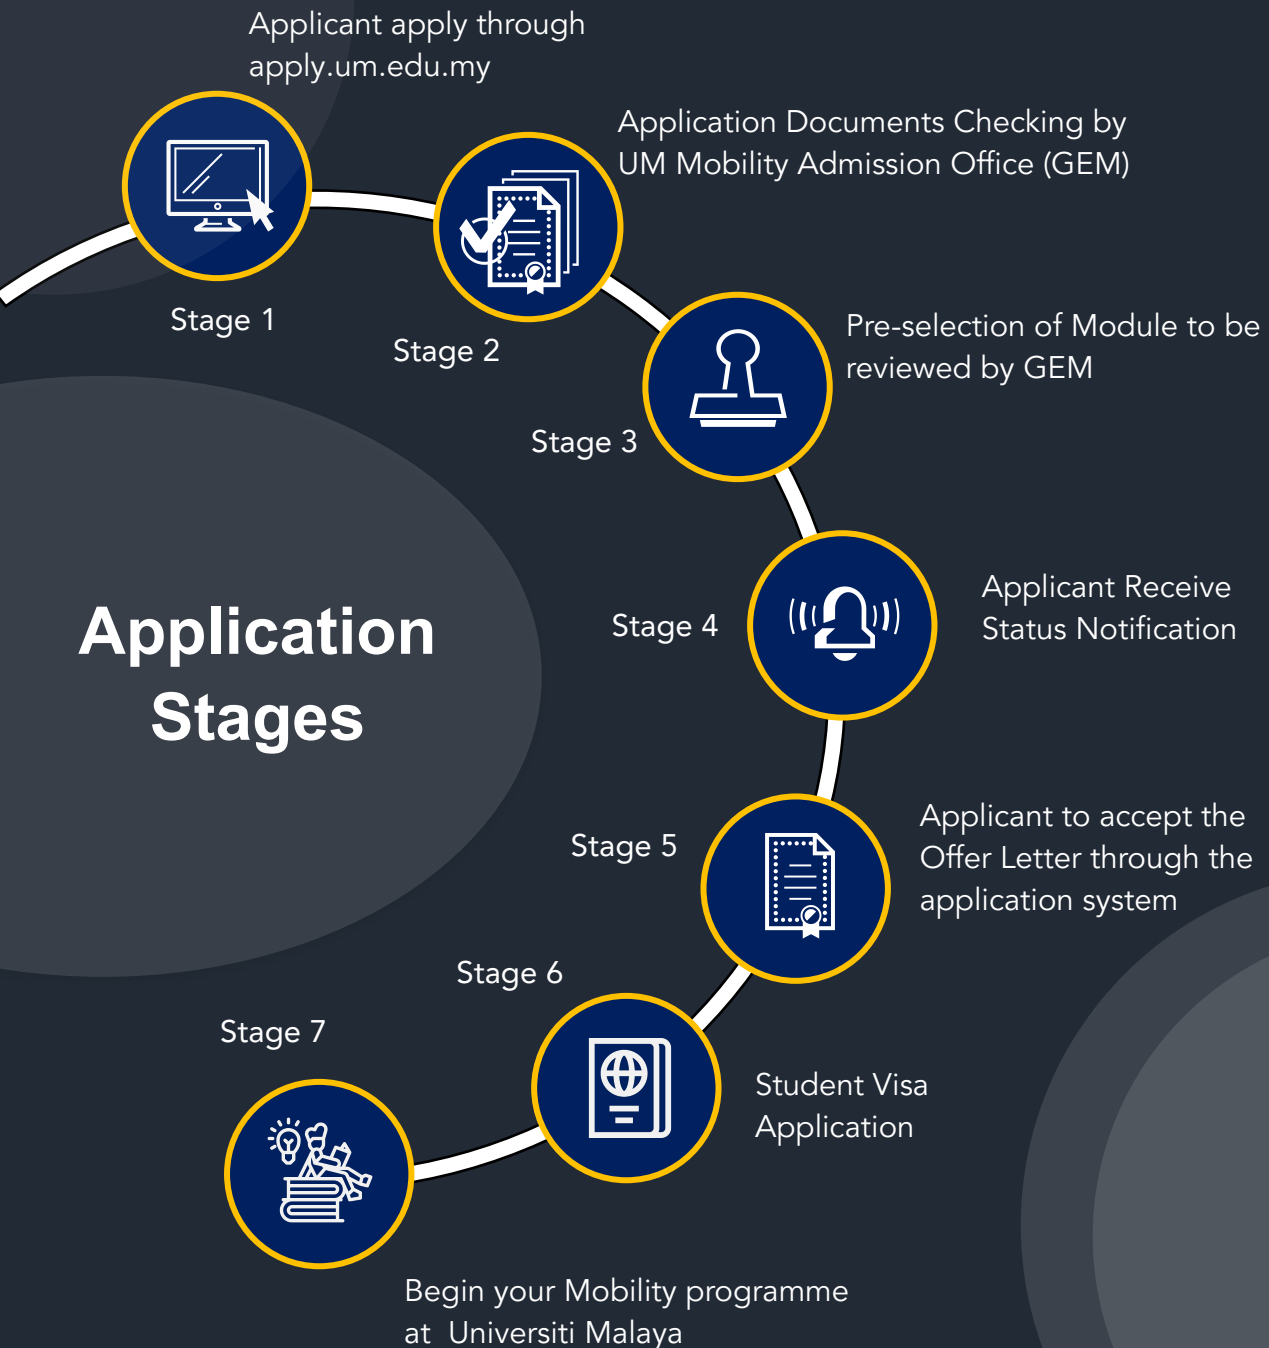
Applicant apply through apply.um.edu.my

Stage 1

Application Documents Checking by UM Mobility Admission Office (GEM)

Stage 2

Pre-selection of Module to be reviewed by GEM

Stage 3

Application Stages

Stage 4

Applicant Receive Status Notification

Stage 5

Applicant to accept the Offer Letter through the application system

Stage 6

Student Visa Application

Stage 7

Begin your Mobility programme at Universiti Malaya